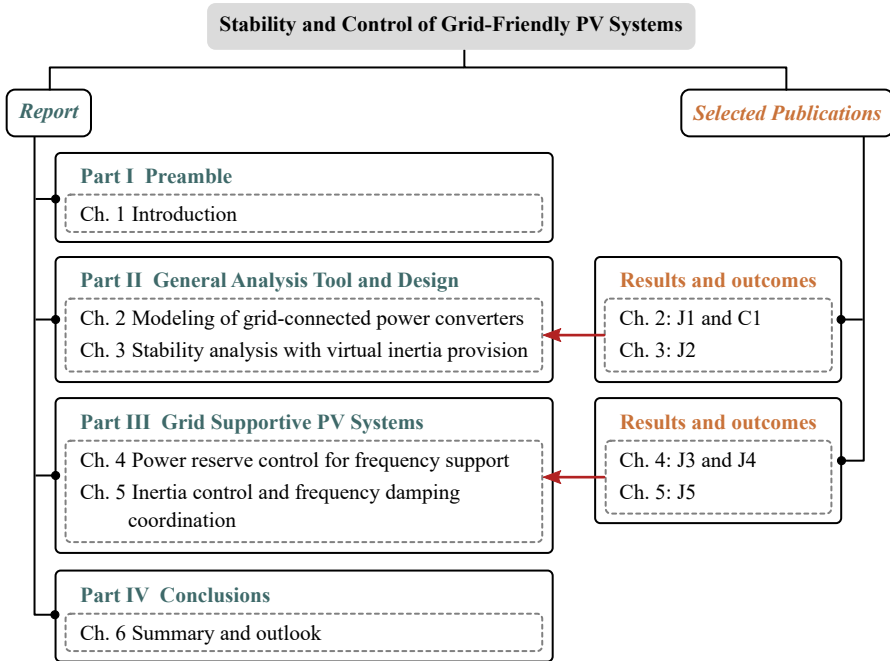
Stability and Control of Grid-Friendly PV Systems

Report

Selected Publications

Part I Preamble

Ch. 1 Introduction

Part II General Analysis Tool and Design

Ch. 2 Modeling of grid-connected power converters

Ch. 3 Stability analysis with virtual inertia provision

Results and outcomes

Ch. 2: J1 and C1

Ch. 3: J2

Part III Grid Supportive PV Systems

Ch. 4 Power reserve control for frequency support

Ch. 5 Inertia control and frequency damping coordination

Results and outcomes

Ch. 4: J3 and J4

Ch. 5: J5

Part IV Conclusions

Ch. 6 Summary and outlook